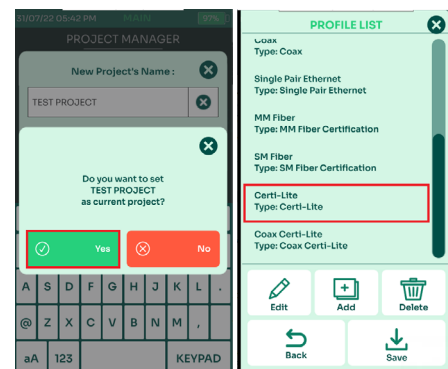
31/07/22 05:42 PM MAIN 97%

PROJECT MANAGER

New Project's Name :

TEST PROJECT

Do you want to set TEST PROJECT as current project?

Yes

No

A S D F G H J K L

@ Z X C V B N M

aA 123 KEYPAD

PROFILE LIST

Coax
Type: Coax

Single Pair Ethernet
Type: Single Pair Ethernet

MM Fiber
Type: MM Fiber Certification

SM Fiber
Type: SM Fiber Certification

Certi-Lite
Type: Certi-Lite

Coax Certi-Lite
Type: Coax Certi-Lite

Edit

Add

Delete

Back

Save